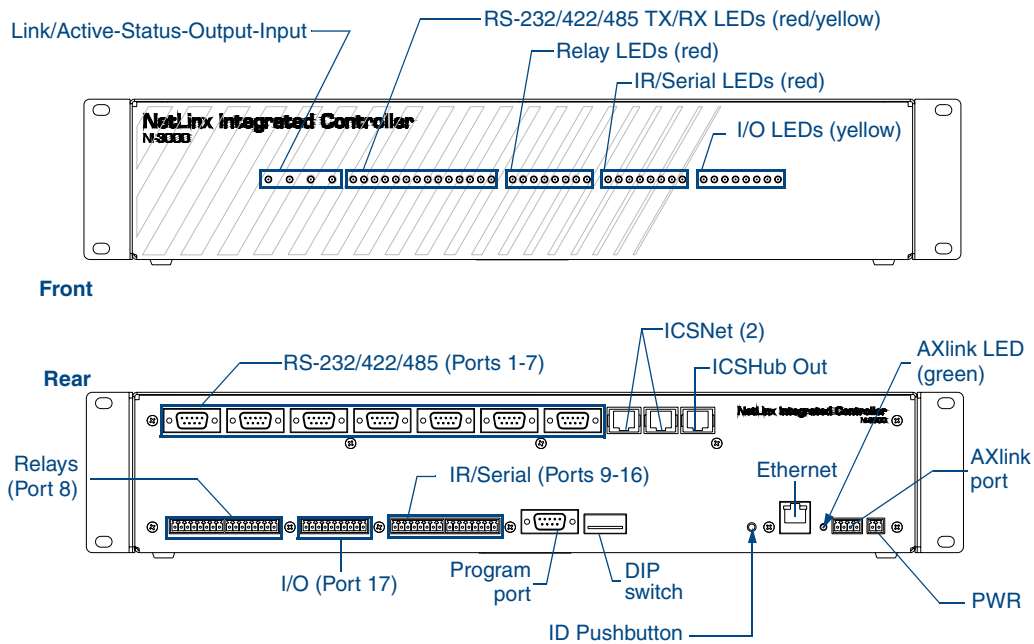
Link/Active-Status-Output-Input

RS-232/422/485 TX/RX LEDs (red/yellow)

Relay LEDs (red)

IR/Serial LEDs (red)

I/O LEDs (yellow)

NetLinx Integrated Controller
NI-3000

Front

Rear

RS-232/422/485 (Ports 1-7)

ICSNet (2)

ICSHub Out

AXlink LED (green)

NetLinx Integrated Controller
NI-3000

Relays (Port 8)

IR/Serial (Ports 9-16)

Ethernet

AXlink port

I/O (Port 17)

Program port

DIP switch

PWR

ID Pushbutton